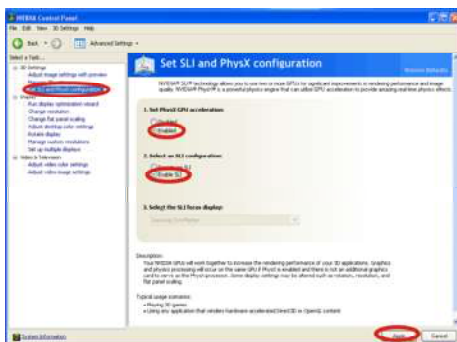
NVIDIA Control Panel
File Edit View 3D Settings Help
Back Advanced Settings
Select a Task...
3D Settings
Adjust image settings with preview
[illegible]
Set SLI and PhysX configuration
Display
Run display optimization wizard
Change resolution
Change flat panel scaling
Adjust desktop color settings
Rotate display
Manage custom resolutions
Set up multiple displays
Video & Television
Adjust video color settings
Adjust video image settings

Set SLI and PhysX configuration
Restore Defaults
NVIDIA® SLI™ technology allows you to use two or more GPUs for significant improvements in rendering performance and image quality. NVIDIA® PhysX® is a powerful physics engine that can utilize GPU acceleration to provide amazing real-time physics effects.

1. Set PhysX GPU acceleration:
Disabled
Enabled

2. Select an SLI configuration:
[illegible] SLI
Enable SLI

3. Select the SLI focus display:
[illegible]

Description:
Your NVIDIA GPUs will work together to increase the rendering performance of your 3D applications. Graphics and physics processing will occur on the same GPU if PhysX is enabled and there is not an additional graphics card to serve as the PhysX processor. Some display settings may be affected such as rotation, resolution, and flat panel scaling.

Typical usage scenarios:
• Playing 3D games
• Using any application that renders hardware-accelerated Direct3D or OpenGL content

System Information
Apply Cancel